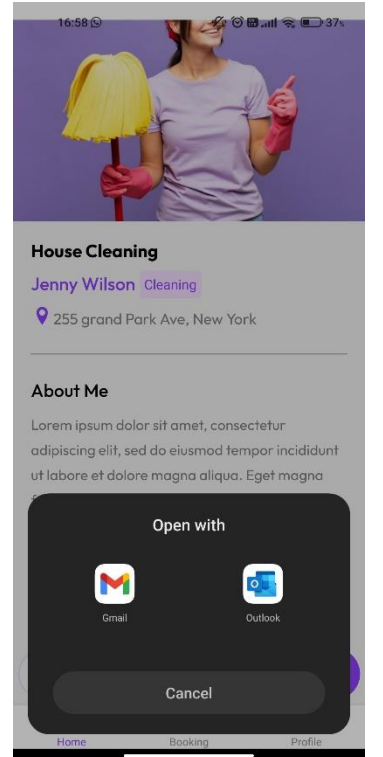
16:58 37

House Cleaning

Jenny Wilson Cleaning

255 grand Park Ave, New York

About Me

Lorem ipsum dolor sit amet, consectetur adipiscing elit, sed do eiusmod tempor incididunt ut labore et dolore magna aliqua. Eget magna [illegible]

Open with

Gmail

Outlook

Cancel

Home Booking Profile